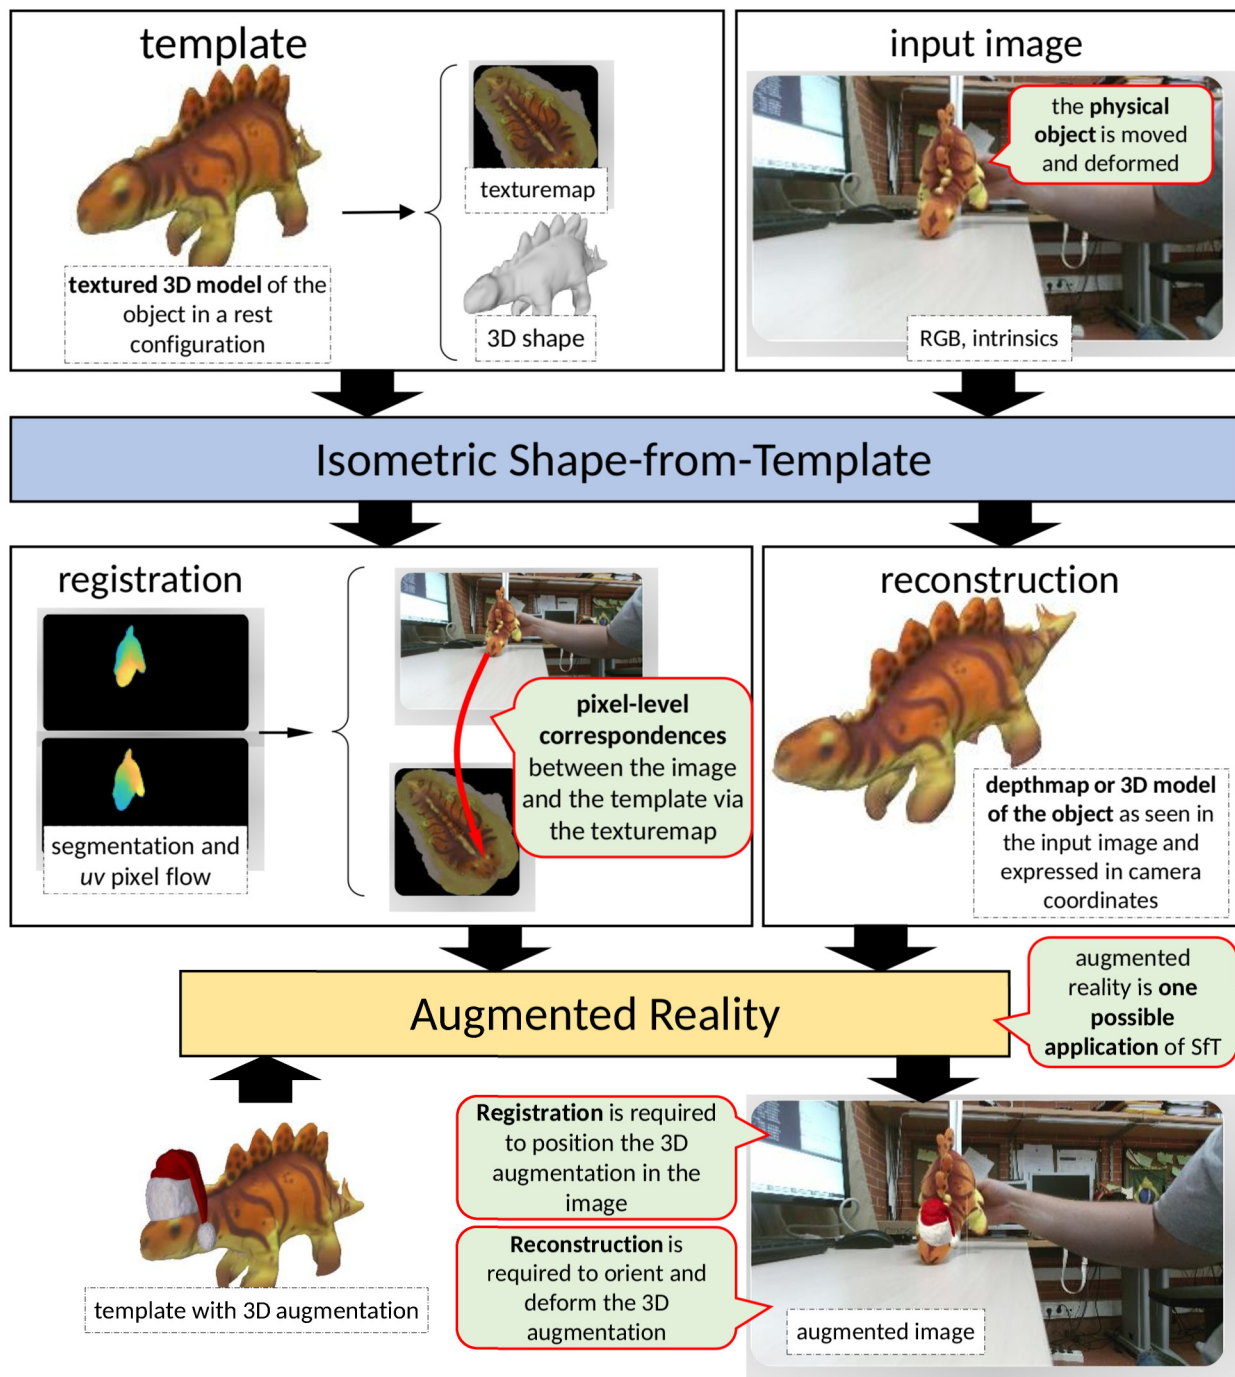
template

textured 3D model of the object in a rest configuration

texturemap

3D shape

input image

the physical object is moved and deformed

RGB, intrinsics

Isometric Shape-from-Template

registration

segmentation and uv pixel flow

pixel-level correspondences between the image and the template via the texturemap

reconstruction

depthmap or 3D model of the object as seen in the input image and expressed in camera coordinates

augmented reality is one possible application of SfT

Augmented Reality

template with 3D augmentation

Registration is required to position the 3D augmentation in the image

Reconstruction is required to orient and deform the 3D augmentation

augmented image